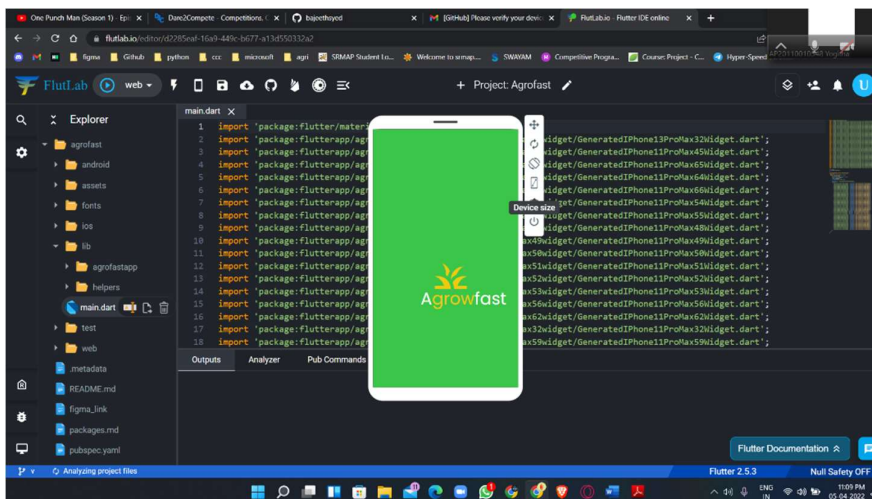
One Punch Man (Season 1) - Epi | Dare2Compete - Competitions | bajeethsyed | [GitHub] Please verify your device | FlutLab.io - Flutter IDE online

flutlab.io/editor/d2285eaf-16a9-449c-b677-a13d550332a2

figma | Github | python | ccc | microsoft | agri | SRMAP Student Lo... | Welcome to srmap... | SWAYAM | Competitive Progra... | Course: Project - C... | Hyper-Speed

FlutLab | web | + Project: Agrofast

main.dart

Explorer

agrofast
android
assets
fonts
ios
lib
agrofastapp
helpers
main.dart
test
web
.metadata
README.md
figma_link
packages.md
pubspec.yaml

1 import 'package:flutter/mater
2 import 'package:flutterapp/agr widget/GeneratedIPhone13ProMax32Widget.dart';
3 import 'package:flutterapp/agr widget/GeneratedIPhone11ProMax45Widget.dart';
4 import 'package:flutterapp/agr widget/GeneratedIPhone11ProMax65Widget.dart';
5 import 'package:flutterapp/agr widget/GeneratedIPhone11ProMax64Widget.dart';
6 import 'package:flutterapp/agr widget/GeneratedIPhone11ProMax66Widget.dart';
7 import 'package:flutterapp/agr widget/GeneratedIPhone11ProMax54Widget.dart';
8 import 'package:flutterapp/agr widget/GeneratedIPhone11ProMax55Widget.dart';
9 import 'package:flutterapp/agr widget/GeneratedIPhone11ProMax48Widget.dart';
10 import 'package:flutterapp/agr ax49widget/GeneratedIPhone11ProMax49Widget.dart';
11 import 'package:flutterapp/agr ax50widget/GeneratedIPhone11ProMax50Widget.dart';
12 import 'package:flutterapp/agr ax51widget/GeneratedIPhone11ProMax51Widget.dart';
13 import 'package:flutterapp/agr ax52widget/GeneratedIPhone11ProMax52Widget.dart';
14 import 'package:flutterapp/agr ax53widget/GeneratedIPhone11ProMax53Widget.dart';
15 import 'package:flutterapp/agr ax56widget/GeneratedIPhone11ProMax56Widget.dart';
16 import 'package:flutterapp/agr ax62widget/GeneratedIPhone11ProMax62Widget.dart';
17 import 'package:flutterapp/agr ax32widget/GeneratedIPhone13ProMax32Widget.dart';
18 import 'package:flutterapp/agr ax59widget/GeneratedIPhone11ProMax59Widget.dart';

Device size

Agrowfast

Outputs | Analyzer | Pub Commands

Flutter Documentation

Analyzing project files

Flutter 2.5.3 | Null Safety OFF

ENG IN 11:09 PM 05-04-2022